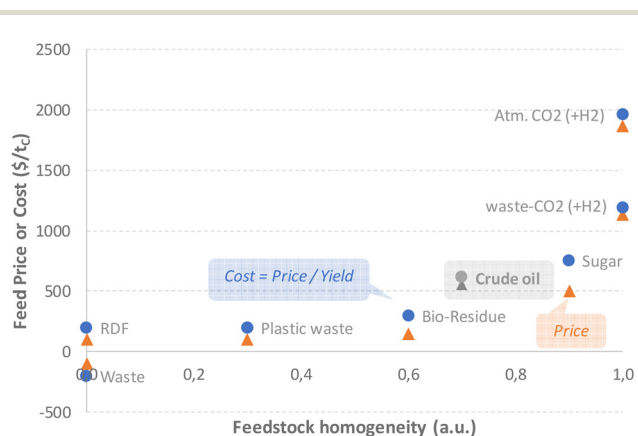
2500
2000
1500
1000
500
0
-500

Feed Price or Cost ($/$t_C$)

0,0
0,2
0,4
0,6
0,8
1,0

Feedstock homogeneity (a.u.)

Atm. CO2 (+H2)
waste-CO2 (+H2)
Sugar
Crude oil
Cost = Price / Yield
Bio-Residue
Price
RDF
Plastic waste
Waste